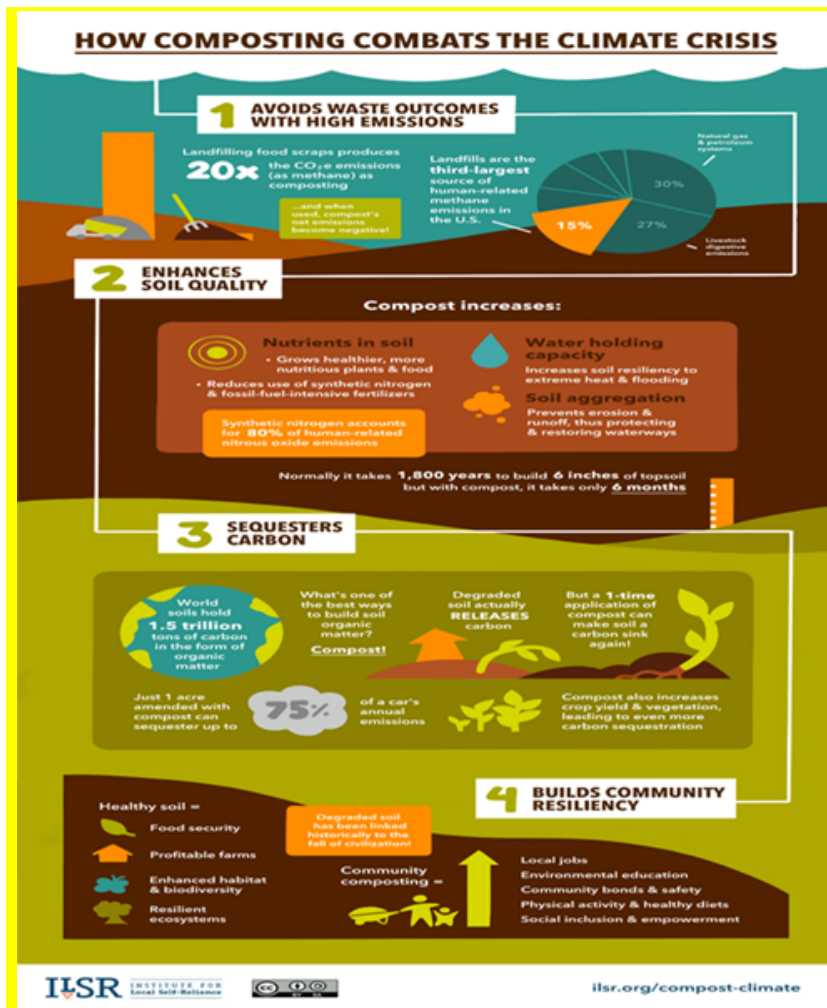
HOW COMPOSTING COMBATS THE CLIMATE CRISIS

1 AVOIDS WASTE OUTCOMES WITH HIGH EMISSIONS

Landfilling food scraps produces 20x the $CO_2e$ emissions (as methane) as composting

...and when used, compost's net emissions become negative!

Landfills are the third-largest source of human-related methane emissions in the U.S.

Natural gas & petroleum systems

30%

27%

15%

Livestock digestive emissions

2 ENHANCES SOIL QUALITY

Compost increases:

Nutrients in soil
• Grows healthier, more nutritious plants & food
• Reduces use of synthetic nitrogen & fossil-fuel-intensive fertilizers

Synthetic nitrogen accounts for 80% of human-related nitrous oxide emissions

Water holding capacity
Increases soil resiliency to extreme heat & flooding

Soil aggregation
Prevents erosion & runoff, thus protecting & restoring waterways

Normally it takes 1,800 years to build 6 inches of topsoil but with compost, it takes only 6 months

3 SEQUESTERS CARBON

World soils hold 1.5 trillion tons of carbon in the form of organic matter

What's one of the best ways to build soil organic matter? Compost!

Degraded soil actually RELEASES carbon

But a 1-time application of compost can make soil a carbon sink again!

Just 1 acre amended with compost can sequester up to 75% of a car's annual emissions

Compost also increases crop yield & vegetation, leading to even more carbon sequestration

4 BUILDS COMMUNITY RESILIENCY

Healthy soil =
Food security
Profitable farms
Enhanced habitat & biodiversity
Resilient ecosystems

Degraded soil has been linked historically to the fall of civilization!

Community composting =
Local jobs
Environmental education
Community bonds & safety
Physical activity & healthy diets
Social inclusion & empowerment

ILSR INSTITUTE FOR Local Self-Reliance

ilsr.org/compost-climate